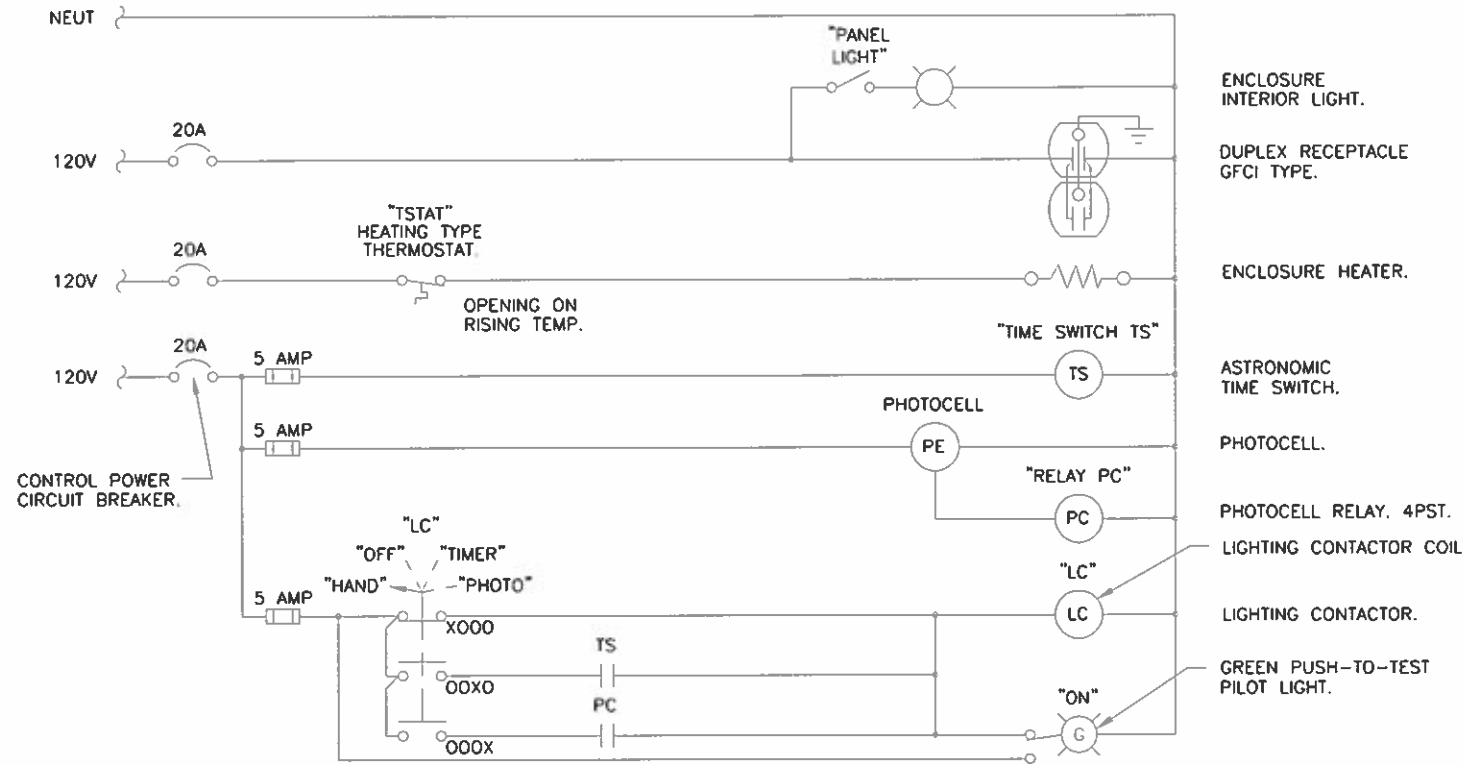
NEUT

"PANEL LIGHT"

ENCLOSURE INTERIOR LIGHT.

20A

120V

DUPLEX RECEPTACLE GFCI TYPE.

"TSTAT" HEATING TYPE THERMOSTAT.

20A

120V

ENCLOSURE HEATER.

OPENING ON RISING TEMP.

"TIME SWITCH TS"

20A

5 AMP

120V

TS

ASTRONOMIC TIME SWITCH.

PHOTOCELL

5 AMP

PE

PHOTOCELL.

CONTROL POWER CIRCUIT BREAKER.

"RELAY PC"

PC

PHOTOCELL RELAY. 4PST.

"LC"

"OFF"

"TIMER"

LIGHTING CONTACTOR COIL

"HAND"

"PHOTO"

"LC"

5 AMP

XOOO

LC

LIGHTING CONTACTOR.

TS

OOXO

GREEN PUSH-TO-TEST PILOT LIGHT.

PC

"ON"

OOOX

G